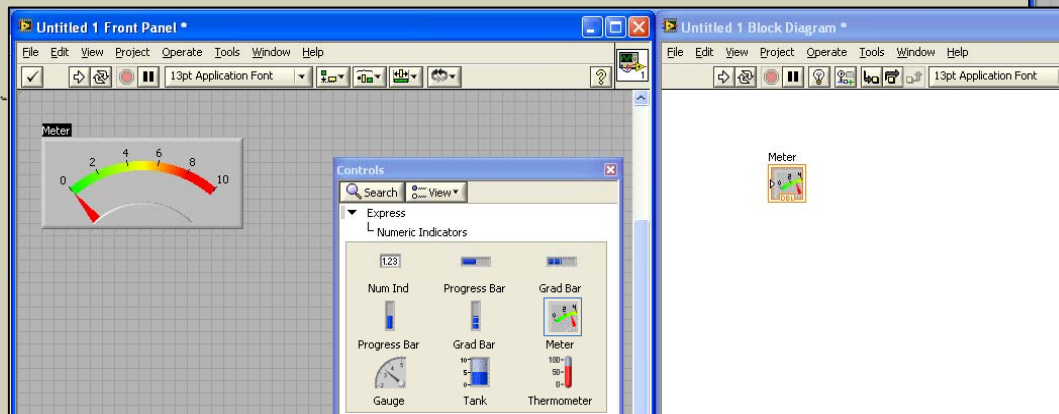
Untitled 1 Front Panel *

File Edit View Project Operate Tools Window Help

13pt Application Font

Meter

0 2 4 6 8 10

Controls

Search View

Express

Numeric Indicators

1.23

Num Ind

Progress Bar

Grad Bar

Progress Bar

Grad Bar

Meter

Gauge

Tank

Thermometer

Untitled 1 Block Diagram *

File Edit View Project Operate Tools Window Help

13pt Application Font

Meter

DBL